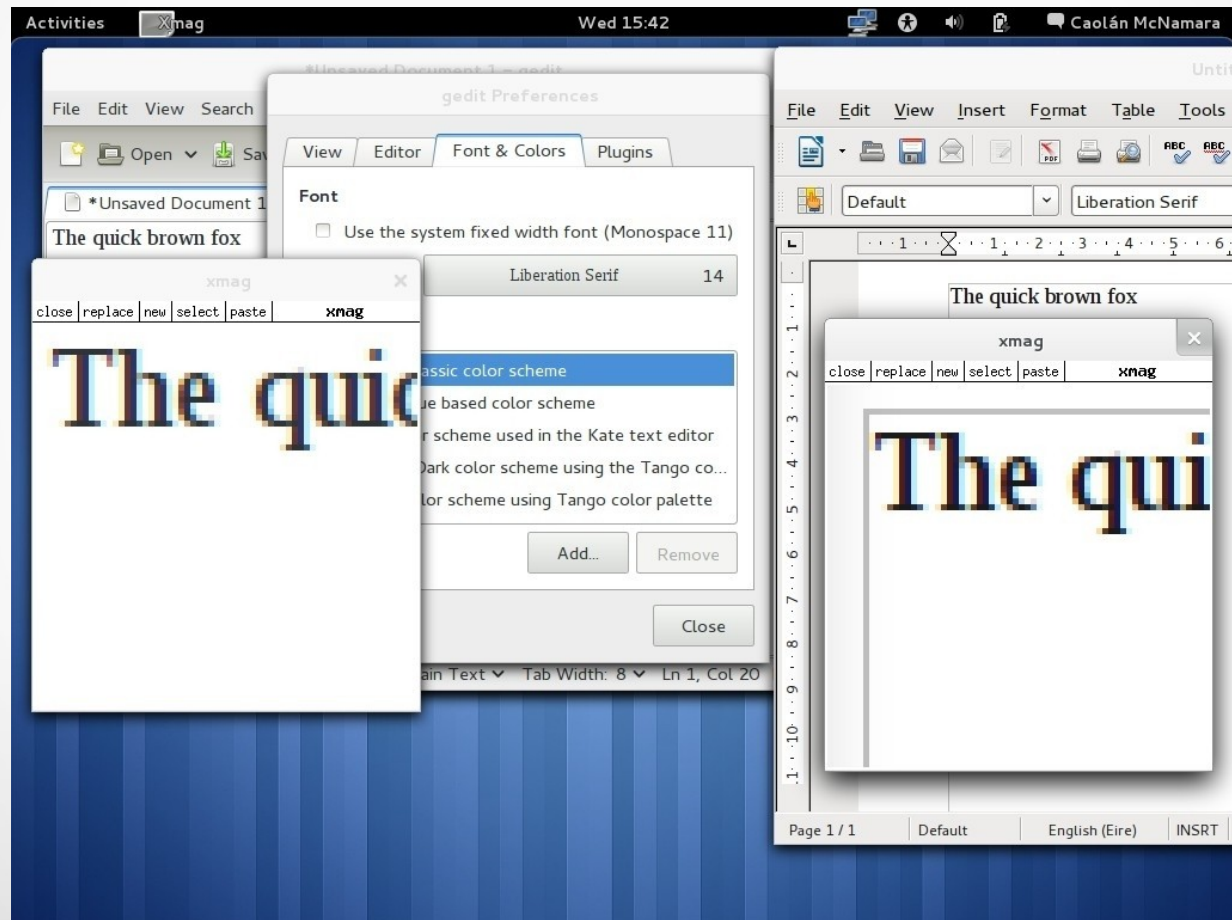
Activities Xmag Wed 15:42 Caolán McNamara

*Unsaved Document 1 - gedit

File Edit View Search

Open Sa

*Unsaved Document 1

The quick brown fox

gedit Preferences

View Editor Font & Colors Plugins

Font

Use the system fixed width font (Monospace 11)

Liberation Serif 14

assic color scheme
ue based color scheme
r scheme used in the Kate text editor
Dark color scheme using the Tango co...
lor scheme using Tango color palette

Add... Remove

Close

ain Text Tab Width: 8 Ln 1, Col 20

xmag

close | replace | new | select | paste xmag

The quic

Untit

File Edit View Insert Format Table Tools

Default Liberation Serif

The quick brown fox

xmag

close | replace | new | select | paste xmag

The qui

Page 1 / 1 Default English (Eire) INSRT